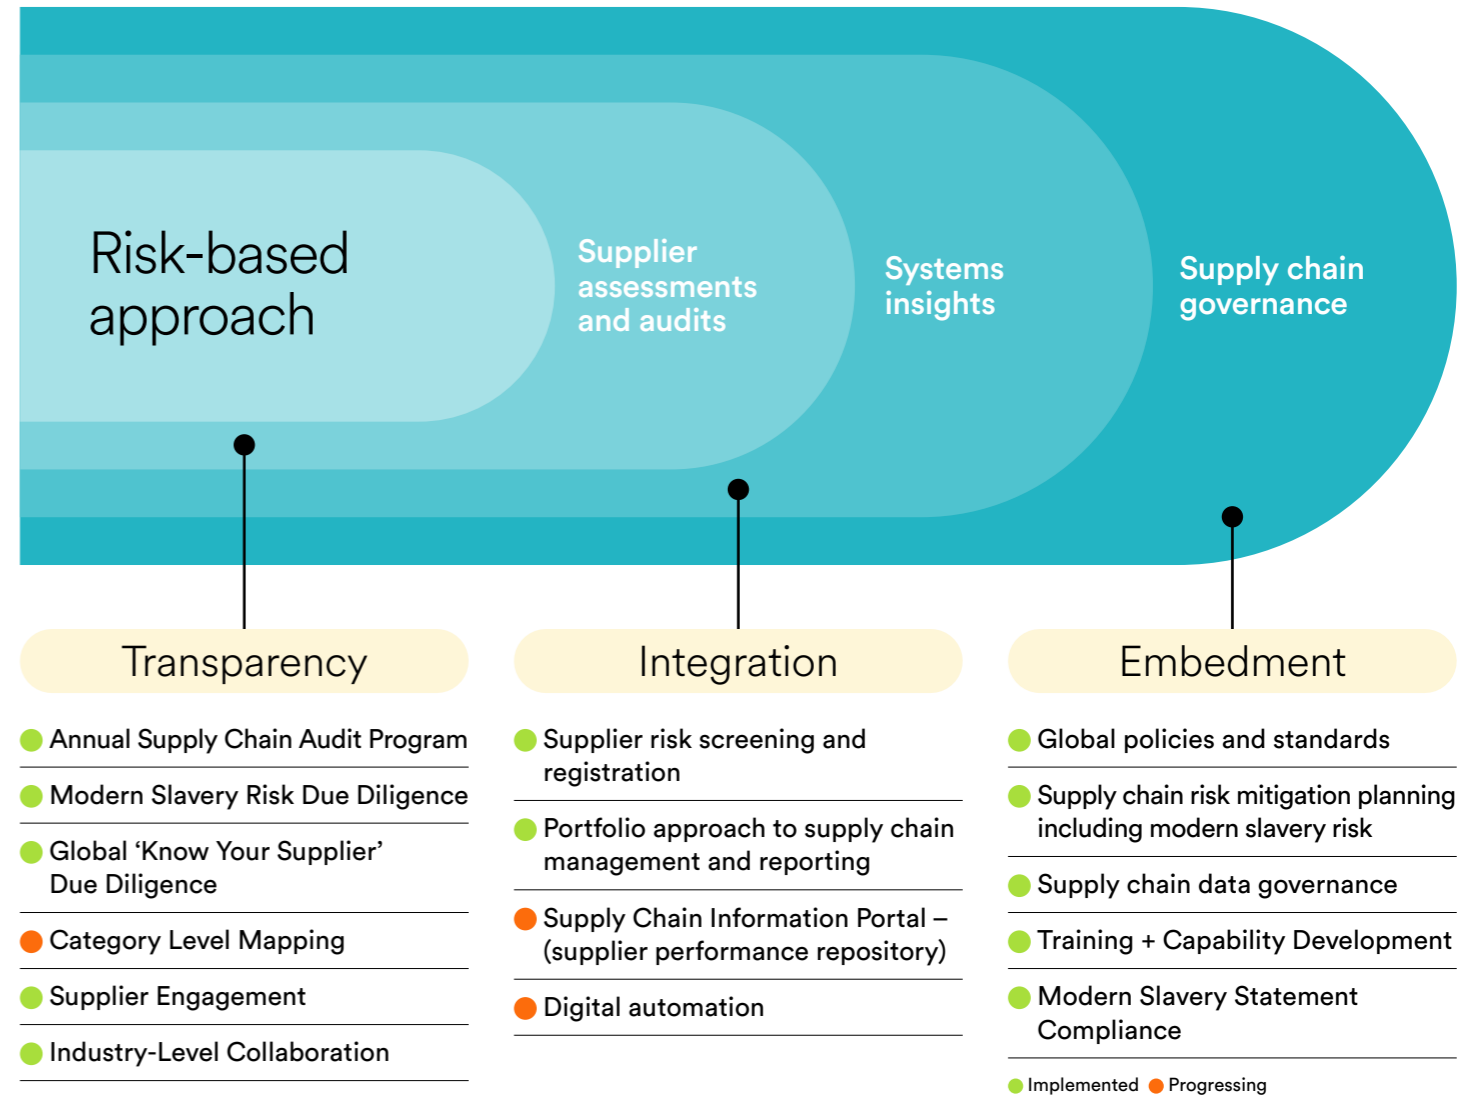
Risk-based approach

Supplier assessments and audits

Systems insights

Supply chain governance

Transparency

Annual Supply Chain Audit Program

Modern Slavery Risk Due Diligence

Global 'Know Your Supplier' Due Diligence

Category Level Mapping

Supplier Engagement

Industry-Level Collaboration

Integration

Supplier risk screening and registration

Portfolio approach to supply chain management and reporting

Supply Chain Information Portal – (supplier performance repository)

Digital automation

Embedment

Global policies and standards

Supply chain risk mitigation planning including modern slavery risk

Supply chain data governance

Training + Capability Development

Modern Slavery Statement Compliance

Implemented Progressing